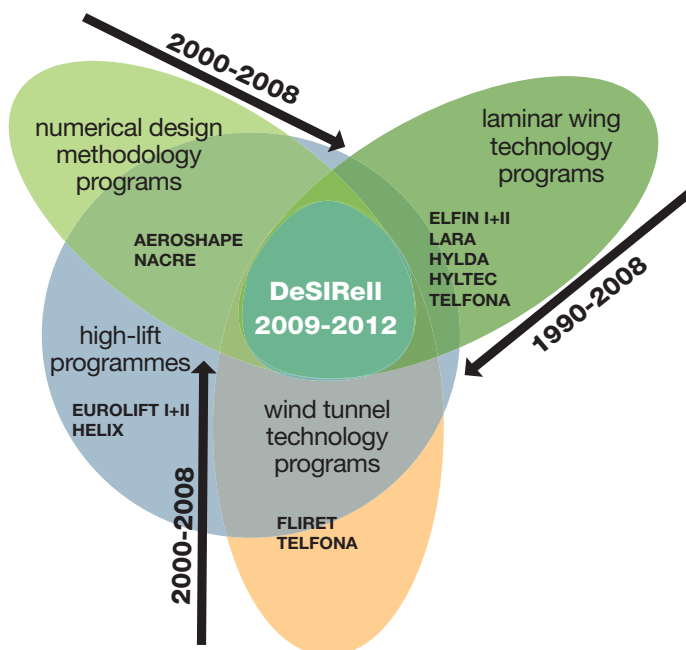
2000-2008

numerical design methodology programs

laminar wing technology programs

AEROSHAPE
NACRE

ELFIN I+II
LARA
HYLDA
HYLTEC
TELFONA

DeSIReII
2009-2012

1990-2008

high-lift programmes

EUROLIFT I+II
HELIX

wind tunnel technology programs

FLIRET
TELFONA

2000-2008